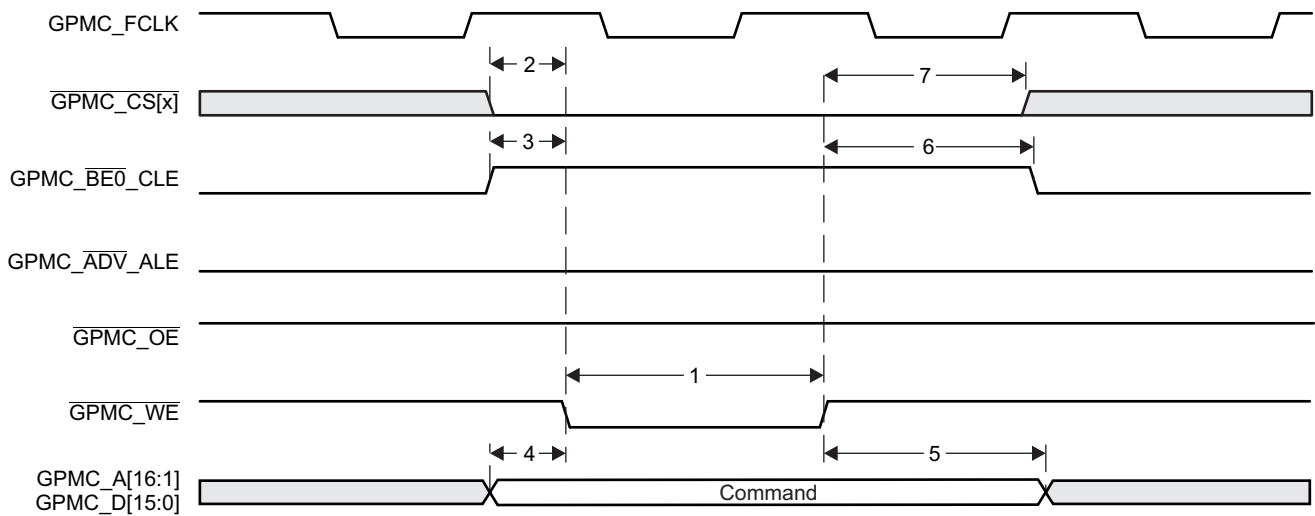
GPMC_FCLK

$\overline{\text{GPMC\_CS[x]}}$

GPMC_$\overline{\text{BE0}}$_CLE

GPMC_$\overline{\text{ADV}}$_ALE

$\overline{\text{GPMC\_OE}}$

$\overline{\text{GPMC\_WE}}$

GPMC_A[16:1]
GPMC_D[15:0]

2
7
3
6
1
4
5
Command